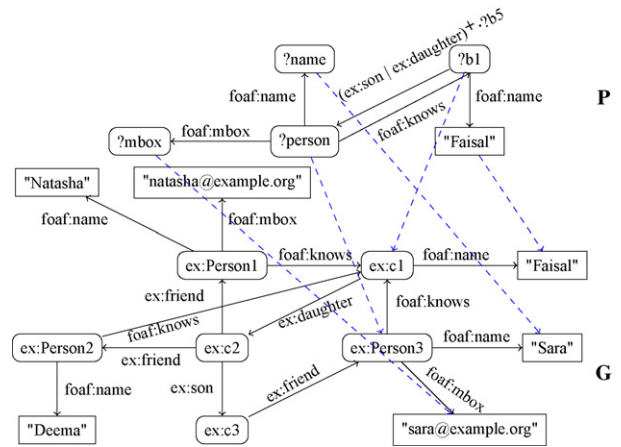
?name

(ex:son | ex:daughter)+ ?b5

?b1

foaf:name

foaf:name

P

foaf:mbox

?mbox

?person

foaf:knows

"Faisal"

"Natasha"

"natasha@example.org"

foaf:name

foaf:mbox

ex:Person1

foaf:knows

ex:c1

foaf:name

"Faisal"

ex:friend

foaf:knows

ex:daughter

foaf:knows

ex:Person2

ex:friend

ex:c2

ex:Person3

foaf:name

"Sara"

foaf:name

ex:son

ex:friend

foaf:mbox

G

"Deema"

ex:c3

"sara@example.org"